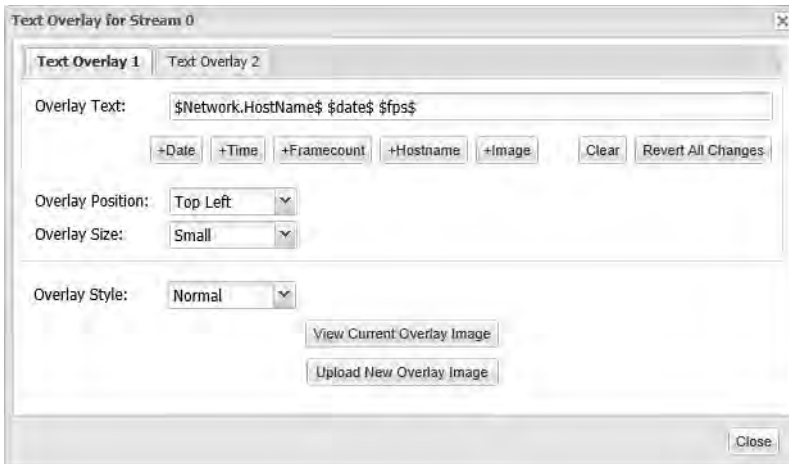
Text Overlay for Stream 0

×

Text Overlay 1

Text Overlay 2

Overlay Text: \$Network.HostName\$ \$date\$ \$fps\$

+Date +Time +Framecount +Hostname +Image Clear Revert All Changes

Overlay Position: Top Left

Overlay Size: Small

Overlay Style: Normal

View Current Overlay Image

Upload New Overlay Image

Close